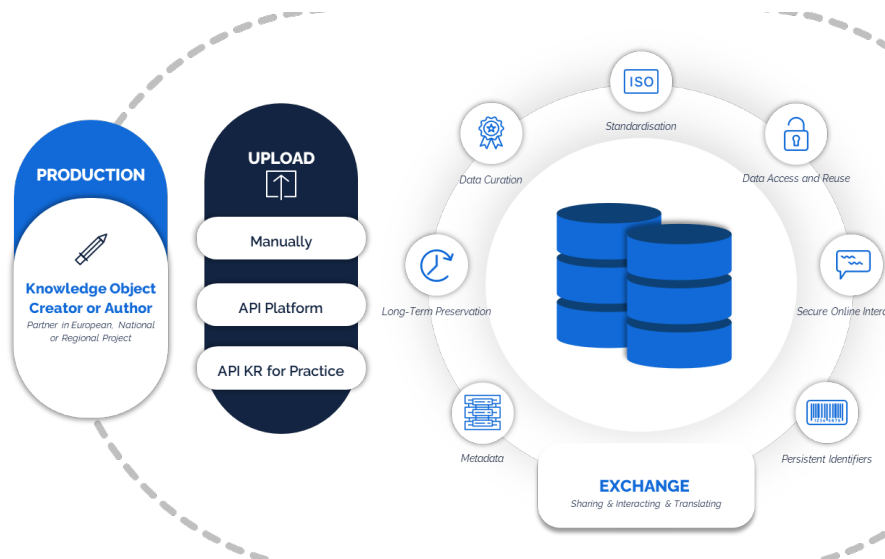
PRODUCTION

Knowledge Object Creator or Author

Partner in European, National or Regional Project

UPLOAD

Manually

API Platform

API KR for Practice

ISO

Standardisation

Data Curation

Data Access and Reuse

Long-Term Preservation

Secure Online Intera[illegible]

Metadata

Persistent Identifiers

EXCHANGE

Sharing & Interacting & Translating